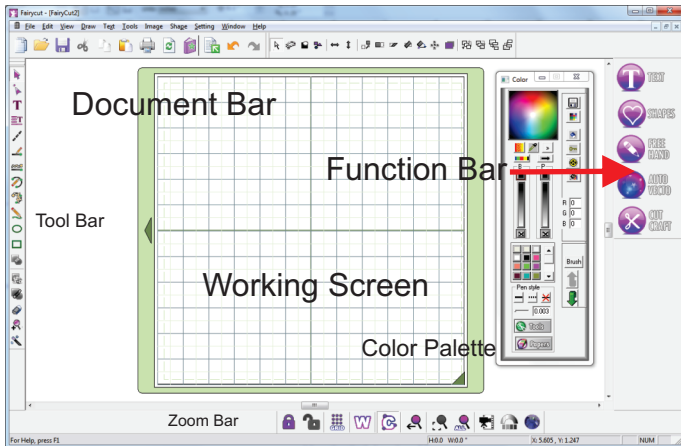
Fairycut - [FairyCut2]

File Edit View Draw Text Tools Image Shape Setting Window Help

Document Bar

Function Bar

Tool Bar

Working Screen

Color Palette

Color

B P

R 0
G 0
B 0

Brush

Pen style

0.003

Tools

Properties

TEXT

SHAPES

FREE HAND

AUTO VECTO

CUT CRAFT

Zoom Bar

For Help, press F1

H:0.0 W:0.0 °

X: 5.605 , Y: 1.247

NUM